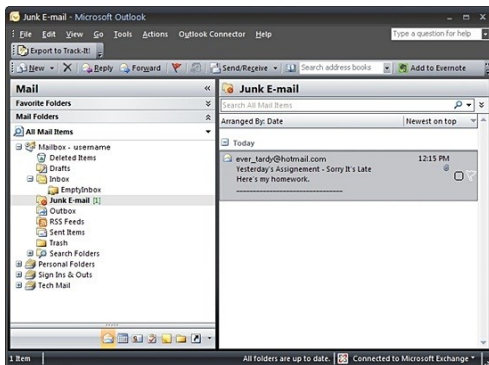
Junk E-mail - Microsoft Outlook

File Edit View Go Tools Actions Outlook Connector Help

Type a question for help

Export to Track-It!

New Reply Forward Send/Receive Search address books Add to Evernote

Mail

Favorite Folders

Mail Folders

All Mail Items

Mailbox - username
Deleted Items
Drafts
Inbox
EmptyInbox
Junk E-mail [1]
Outbox
RSS Feeds
Sent Items
Trash
Search Folders
Personal Folders
Sign Ins & Outs
Tech Mail

Junk E-mail

Search All Mail Items

Arranged By: Date

Newest on top

Today

ever_tardy@hotmail.com
12:15 PM
Yesterday's Assignement - Sorry It's Late
Here's my homework.

1 Item

All folders are up to date.

Connected to Microsoft Exchange